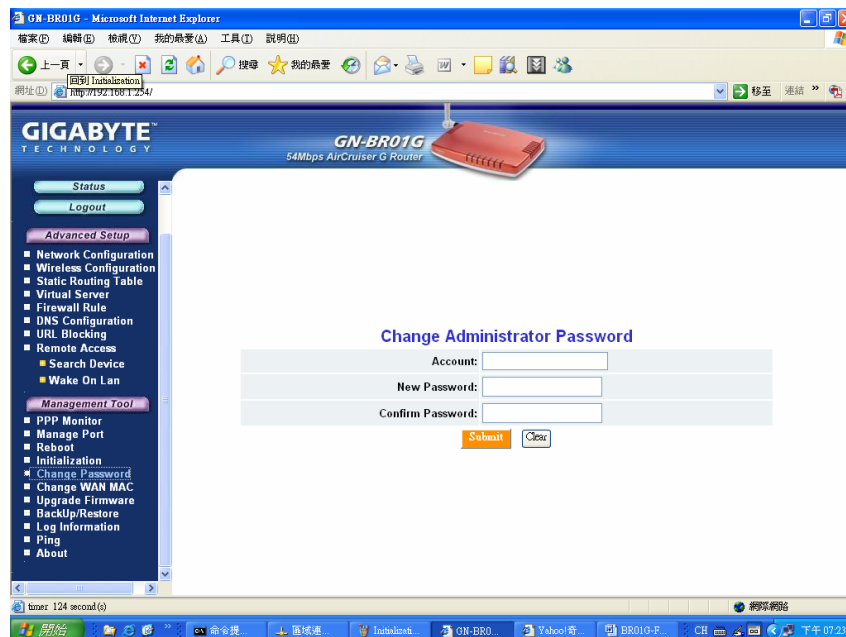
GN-BR01G - Microsoft Internet Explorer
檔案(F) 編輯(E) 檢視(V) 我的最愛(A) 工具(T) 說明(H)
上一頁 回到 Initialization 搜尋 我的最愛
網址(D) http://192.168.1.254/ 移至 連結 »

GIGABYTE TECHNOLOGY
GN-BR01G
54Mbps AirCruiser G Router

Status
Logout
Advanced Setup
Network Configuration
Wireless Configuration
Static Routing Table
Virtual Server
Firewall Rule
DNS Configuration
URL Blocking
Remote Access
Search Device
Wake On Lan
Management Tool
PPP Monitor
Manage Port
Reboot
Initialization
Change Password
Change WAN MAC
Upgrade Firmware
BackUp/Restore
Log Information
Ping
About

Change Administrator Password

| Account: | |
|---|---|
| New Password: | |
| Confirm Password: | |

Submit Clear

timer 124 second(s)
網際網路
開始 命令提... 區域連... Initializati... GN-BR0... Yahoo!奇... BR01G-F... CH 下午 07:23